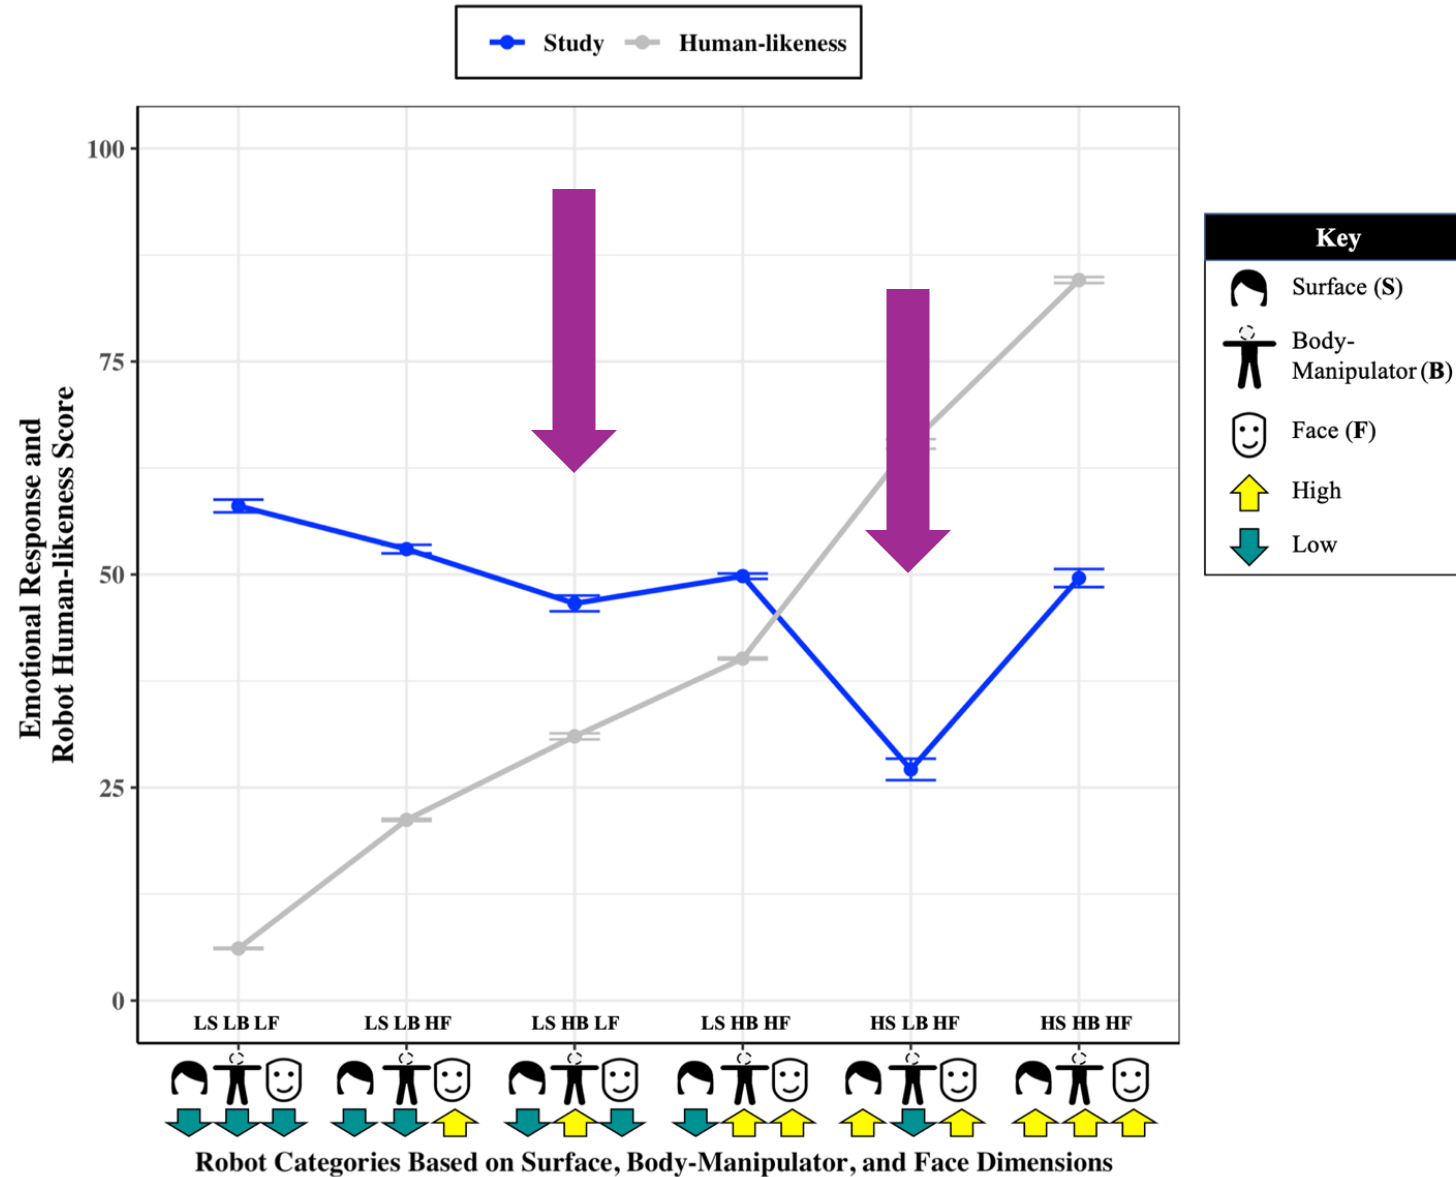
Study Human-likeness

Emotional Response and Robot Human-likeness Score

100
75
50
25
0

LS LB LF
LS LB HF
LS HB LF
LS HB HF
HS LB HF
HS HB HF

Robot Categories Based on Surface, Body-Manipulator, and Face Dimensions

Key
Surface (S)
Body-Manipulator (B)
Face (F)
High
Low